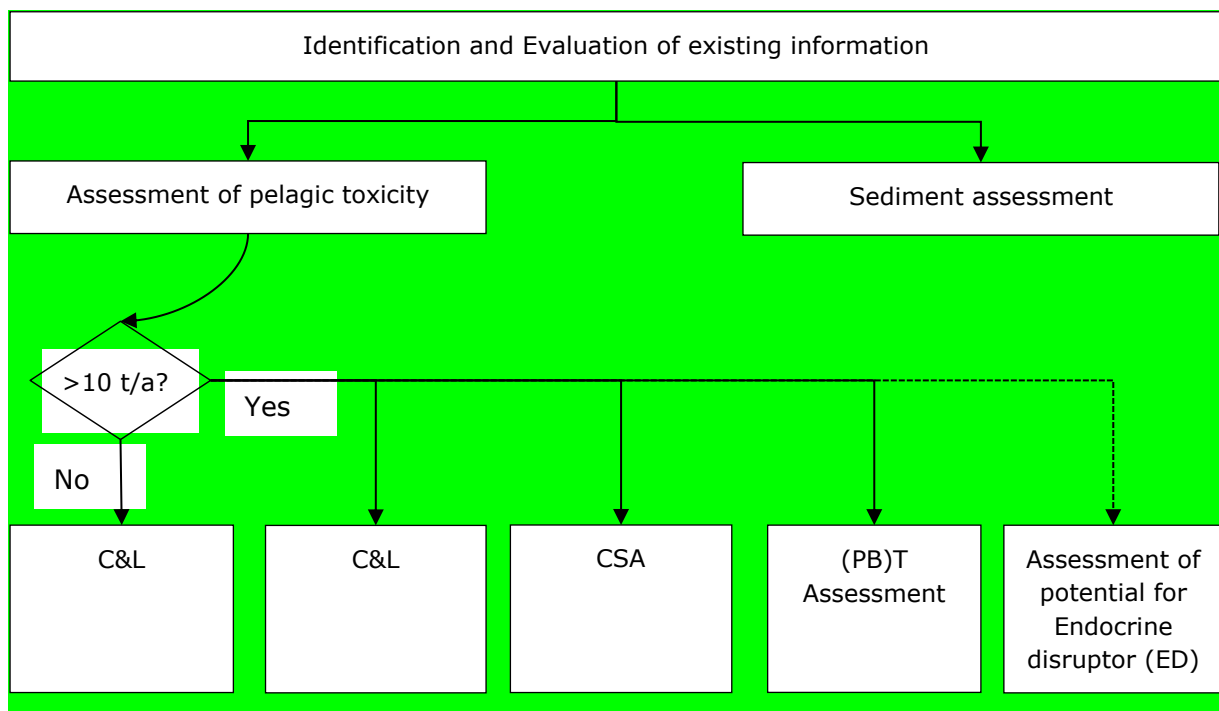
Identification and Evaluation of existing information

Assessment of pelagic toxicity

Sediment assessment

>10 t/a?

Yes

No

C&L

C&L

CSA

(PB)T Assessment

Assessment of potential for Endocrine disruptor (ED)